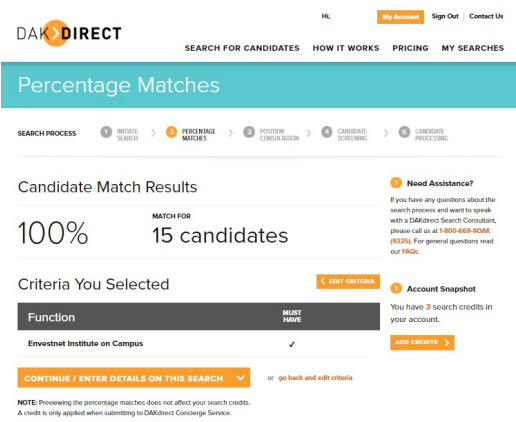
DAK DIRECT

Hi, My Account Sign Out Contact Us

SEARCH FOR CANDIDATES HOW IT WORKS PRICING MY SEARCHES

Percentage Matches

SEARCH PROCESS 1 INITIATE SEARCH 2 PERCENTAGE MATCHES 3 POSITION CONSULTATION 4 CANDIDATE SCREENING 5 CANDIDATE PROCESSING

Candidate Match Results

100%

MATCH FOR
15 candidates

Criteria You Selected

EDIT CRITERIA

| Function | MUST HAVE |
|---|---|
| Envestnet Institute on Campus | ✓ |

CONTINUE / ENTER DETAILS ON THIS SEARCH

or go back and edit criteria

NOTE: Previewing the percentage matches does not affect your search credits. A credit is only applied when submitting to DAKdirect Concierge Service.

Need Assistance?

If you have any questions about the search process and want to speak with a DAKdirect Search Consultant, please call us at 1-800-669-9DAK (9325). For general questions read our FAQs.

Account Snapshot

You have 3 search credits in your account.

ADD CREDITS